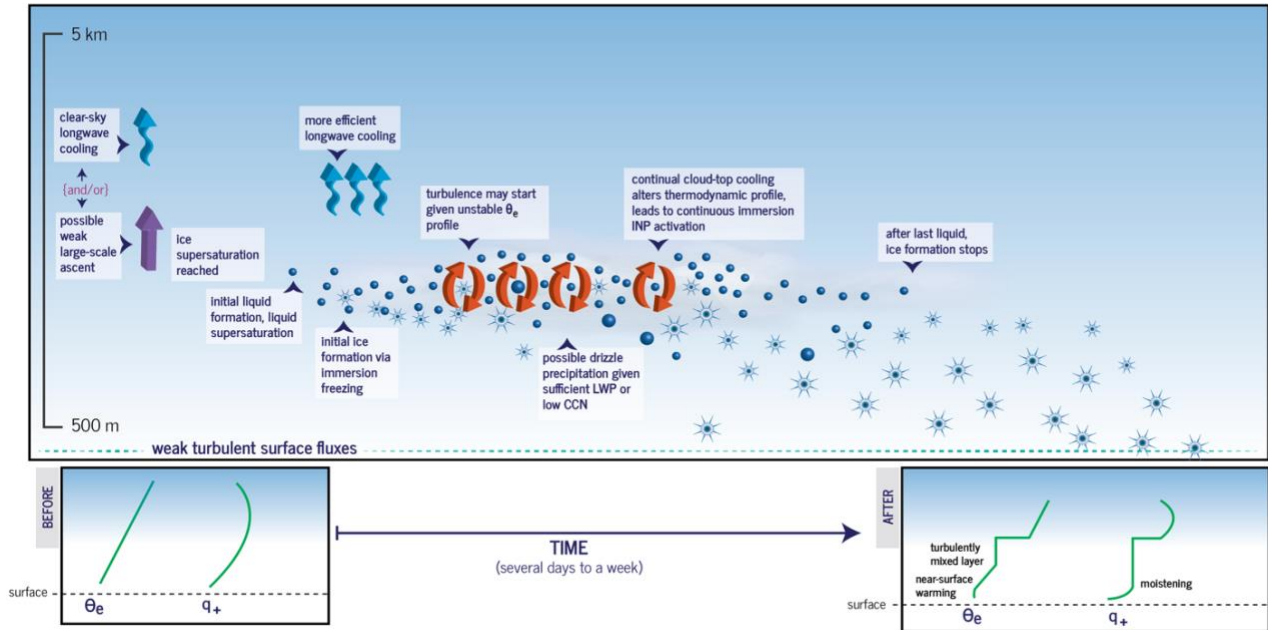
5 km

clear-sky longwave cooling

{and/or}

possible weak large-scale ascent

ice supersaturation reached

more efficient longwave cooling

turbulence may start given unstable $\theta_e$ profile

continual cloud-top cooling alters thermodynamic profile, leads to continuous immersion INP activation

after last liquid, ice formation stops

initial liquid formation, liquid supersaturation

initial ice formation via immersion freezing

possible drizzle precipitation given sufficient LWP or low CCN

500 m

weak turbulent surface fluxes

BEFORE

surface

$\theta_e$

$q_+$

TIME

(several days to a week)

AFTER

turbulently mixed layer

near-surface warming

moistening

surface

$\theta_e$

$q_+$